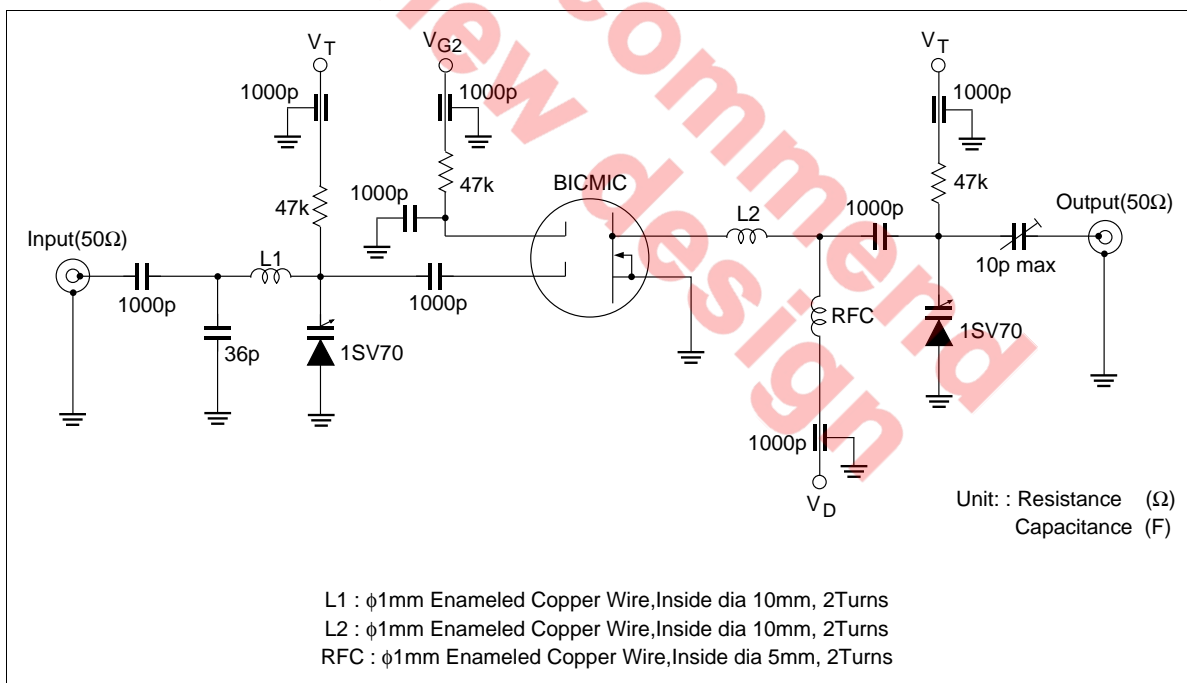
Not Recommend for New design

$V_T$
1000p
47k
Input(50Ω)
1000p
L1
36p
1SV70

$V_{G2}$
1000p
1000p
47k
1000p
BICMIC

L2
1000p
RFC
1000p
$V_D$

$V_T$
1000p
47k
Output(50Ω)
10p max
1SV70

Unit: : Resistance (Ω)
Capacitance (F)

L1 : ϕ1mm Enameled Copper Wire,Inside dia 10mm, 2Turns
L2 : ϕ1mm Enameled Copper Wire,Inside dia 10mm, 2Turns
RFC : ϕ1mm Enameled Copper Wire,Inside dia 5mm, 2Turns